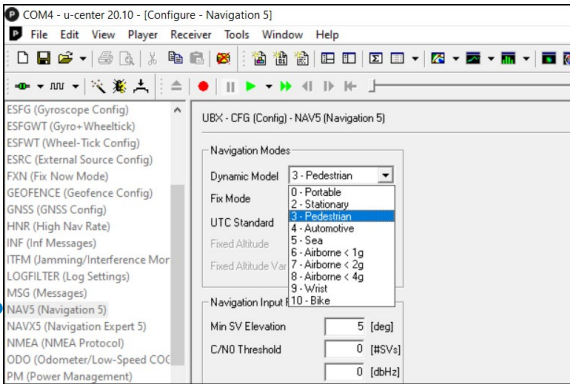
COM4 - u-center 20.10 - [Configure - Navigation 5]
File Edit View Player Receiver Tools Window Help

ESFG (Gyroscope Config)
ESFGWT (Gyro+Wheeltick)
ESFWT (Wheel-Tick Config)
ESRC (External Source Config)
FXN (Fix Now Mode)
GEOFENCE (Geofence Config)
GNSS (GNSS Config)
HNR (High Nav Rate)
INF (Inf Messages)
ITFM (Jamming/Interference Mor
LOGFILTER (Log Settings)
MSG (Messages)
NAV5 (Navigation 5)
NAVX5 (Navigation Expert 5)
NMEA (NMEA Protocol)
ODO (Odometer/Low-Speed COC
PM (Power Management)

UBX - CFG (Config) - NAV5 (Navigation 5)

Navigation Modes
Dynamic Model 3 - Pedestrian
Fix Mode
UTC Standard
Fixed Altitude
Fixed Altitude Var

0 - Portable
2 - Stationary
3 - Pedestrian
4 - Automotive
5 - Sea
6 - Airborne < 1g
7 - Airborne < 2g
8 - Airborne < 4g
9 - Wrist
10 - Bike

Navigation Input F
Min SV Elevation 5 [deg]
C/N0 Threshold 0 [#SVs]
0 [dbHz]